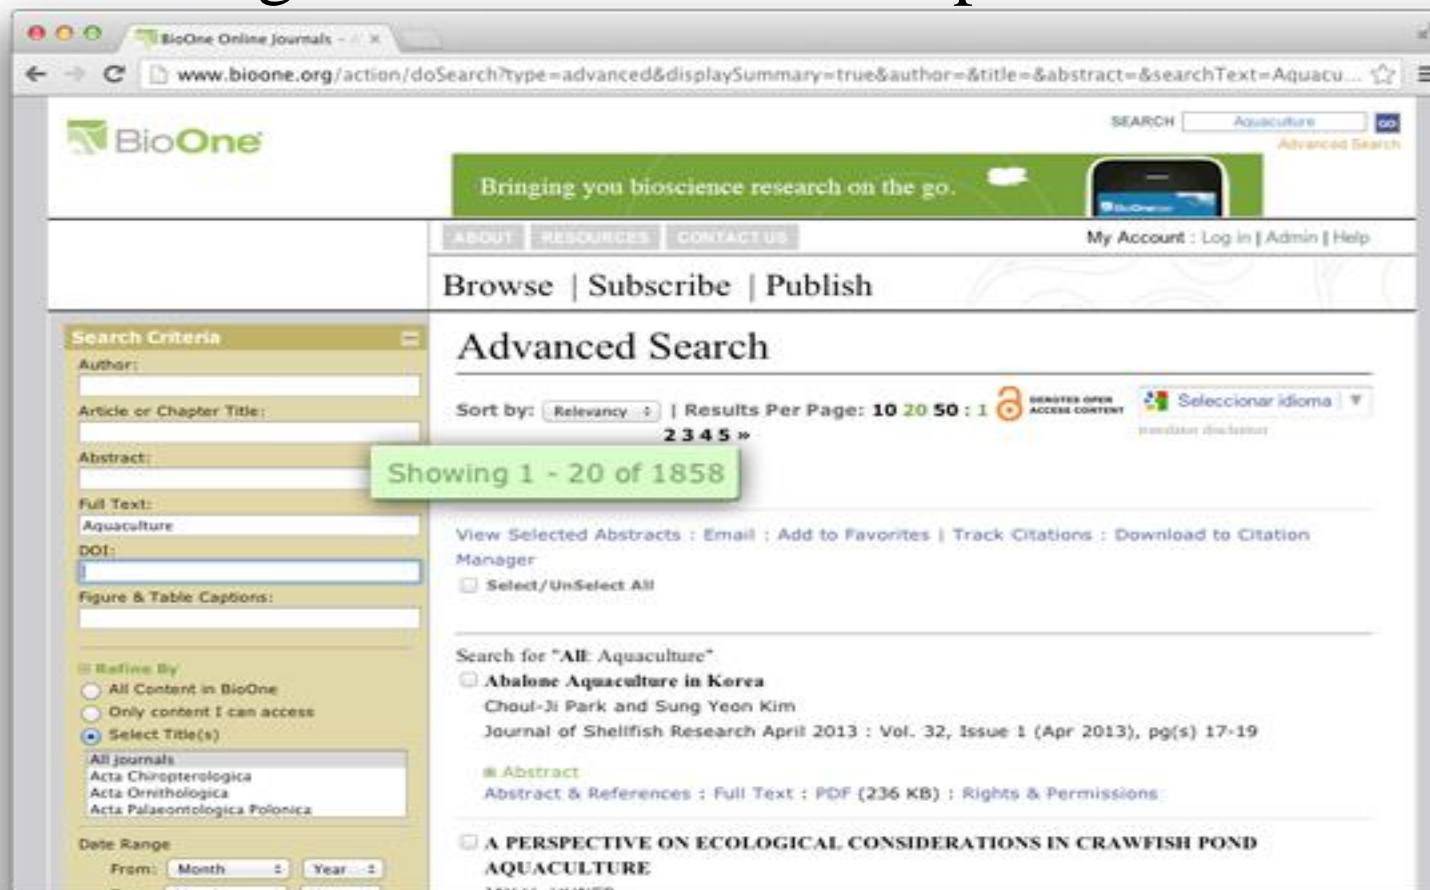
BioOne Online Journals

www.bioone.org/action/doSearch?type=advanced&displaySummary=true&author=&title=&abstract=&searchText=Aquacu...

BioOne

SEARCH Aquaculture GO
Advanced Search

Bringing you bioscience research on the go.

ABOUT RESOURCES CONTACT US

My Account : Log in | Admin | Help

Browse | Subscribe | Publish

Search Criteria

Author:

Article or Chapter Title:

Abstract:

Full Text:
Aquaculture

DOI:

Figure & Table Captions:

Refine By
All Content in BioOne
Only content I can access
Select Title(s)

All Journals
Acta Chiropterologica
Acta Ornithologica
Acta Palaeontologica Polonica

Date Range
From: Month Year

Advanced Search

Sort by: Relevancy | Results Per Page: 10 20 50 : 1 2 3 4 5 »

DENOTES OPEN ACCESS CONTENT

Seleccionar idioma
translator disclaimer

Showing 1 - 20 of 1858

View Selected Abstracts : Email : Add to Favorites | Track Citations : Download to Citation Manager

Select/UnSelect All

Search for "All: Aquaculture"

Abalone Aquaculture in Korea
Choul-Ji Park and Sung Yeon Kim
Journal of Shellfish Research April 2013 : Vol. 32, Issue 1 (Apr 2013), pg(s) 17-19

Abstract
Abstract & References : Full Text : PDF (236 KB) : Rights & Permissions

A PERSPECTIVE ON ECOLOGICAL CONSIDERATIONS IN CRAWFISH POND AQUACULTURE